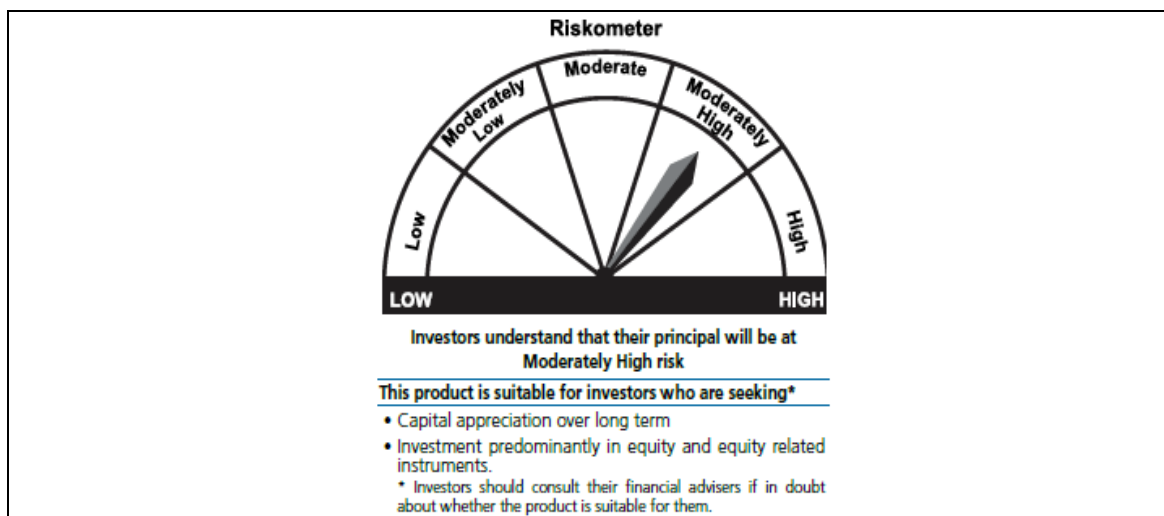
Riskometer

Low

Moderately Low

Moderate

Moderately High

High

LOW

HIGH

Investors understand that their principal will be at Moderately High risk

This product is suitable for investors who are seeking*

• Capital appreciation over long term

• Investment predominantly in equity and equity related instruments.

* Investors should consult their financial advisers if in doubt about whether the product is suitable for them.